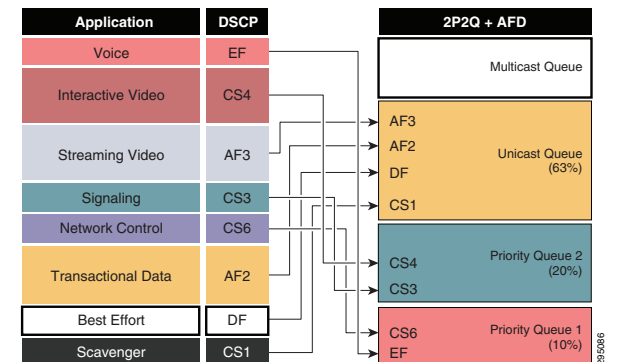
| Application | DSCP |
|---|---|
| Voice | EF |
| Interactive Video | CS4 |
| Streaming Video | AF3 |
| Signaling | CS3 |
| Network Control | CS6 |
| Transactional Data | AF2 |
| Best Effort | DF |
| Scavenger | CS1 |

2P2Q + AFD

Multicast Queue

AF3
AF2
DF
CS1

Unicast Queue (63%)

CS4
CS3

Priority Queue 2 (20%)

CS6
EF

Priority Queue 1 (10%)

295086